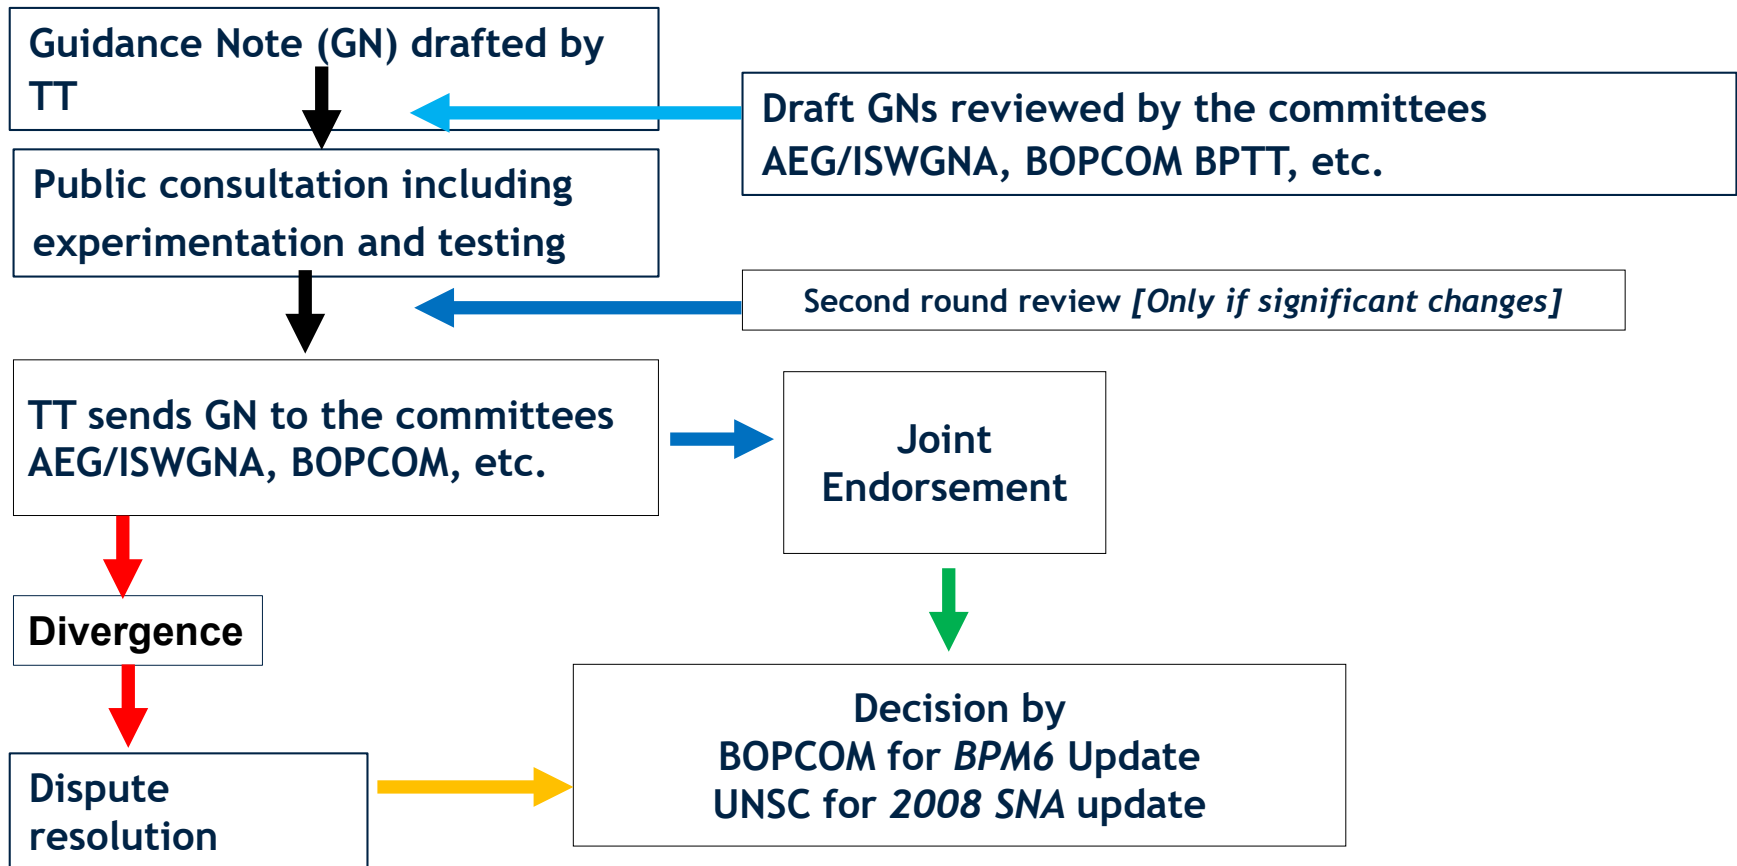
Guidance Note (GN) drafted by TT

Draft GNs reviewed by the committees AEG/ISWGNA, BOPCOM BPTT, etc.

Public consultation including experimentation and testing

Second round review *[Only if significant changes]*

TT sends GN to the committees AEG/ISWGNA, BOPCOM, etc.

Joint Endorsement

Divergence

Decision by
BOPCOM for *BPM6* Update
UNSC for *2008 SNA* update

Dispute resolution